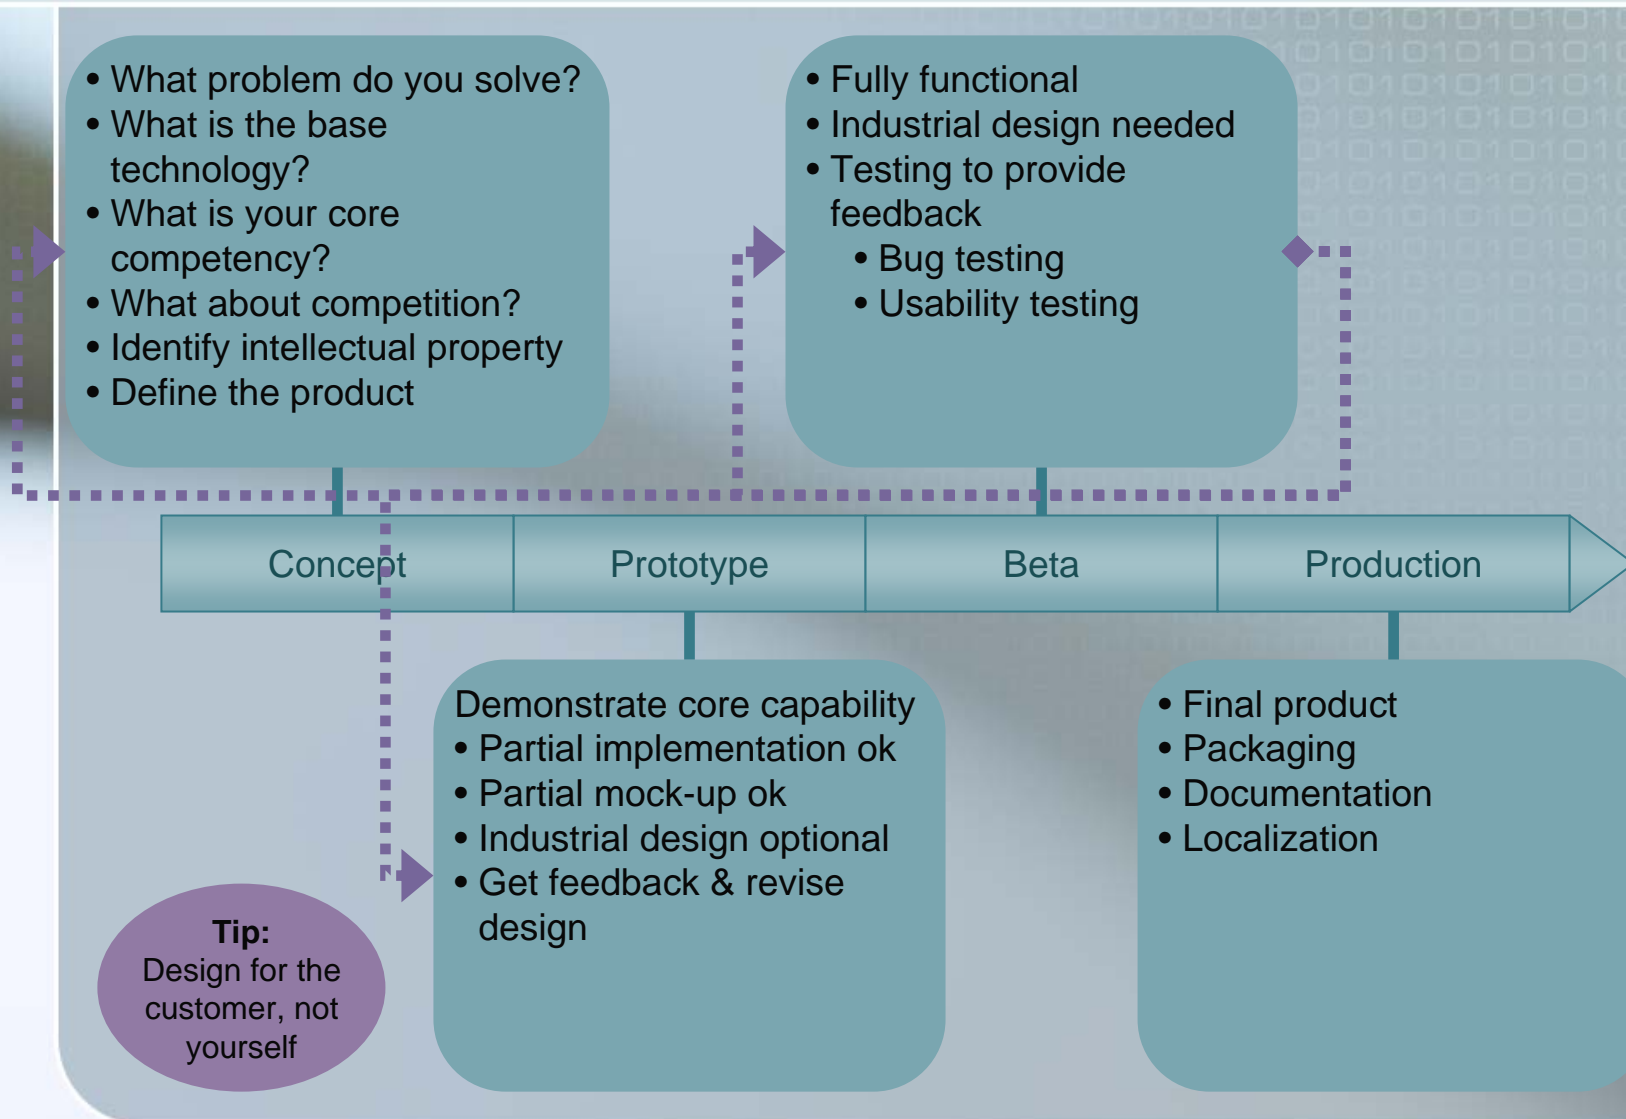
• What problem do you solve?
• What is the base technology?
• What is your core competency?
• What about competition?
• Identify intellectual property
• Define the product

• Fully functional
• Industrial design needed
• Testing to provide feedback
  • Bug testing
  • Usability testing

| Concept | Prototype | Beta | Production |
|---|---|---|---|

Demonstrate core capability
• Partial implementation ok
• Partial mock-up ok
• Industrial design optional
• Get feedback & revise design

• Final product
• Packaging
• Documentation
• Localization

Tip:
Design for the customer, not yourself